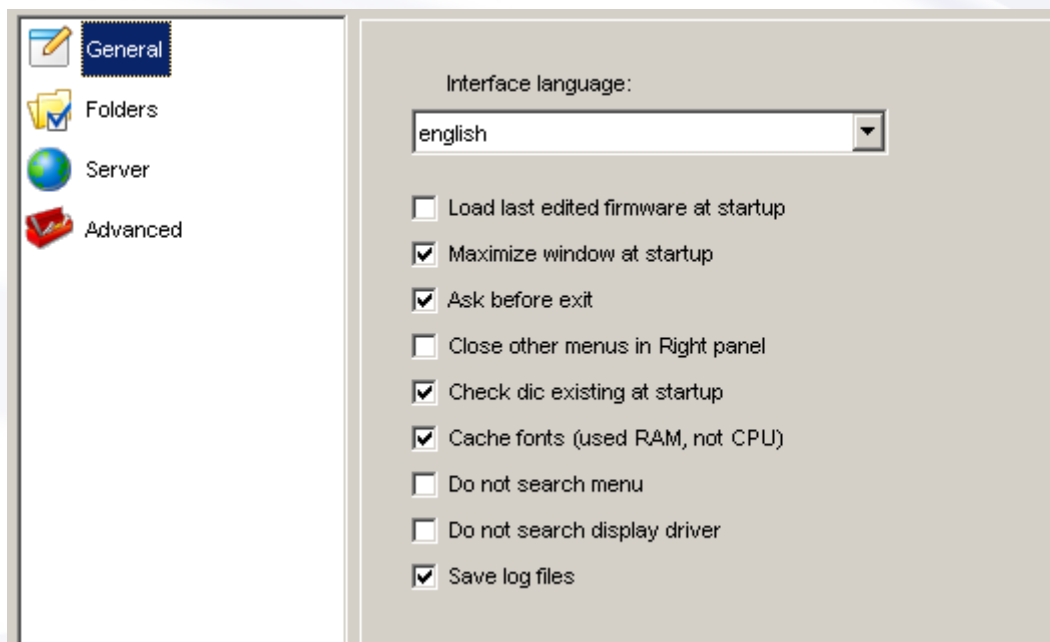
General
Folders
Server
Advanced

Interface language:
english

Load last edited firmware at startup
Maximize window at startup
Ask before exit
Close other menus in Right panel
Check dic existing at startup
Cache fonts (used RAM, not CPU)
Do not search menu
Do not search display driver
Save log files